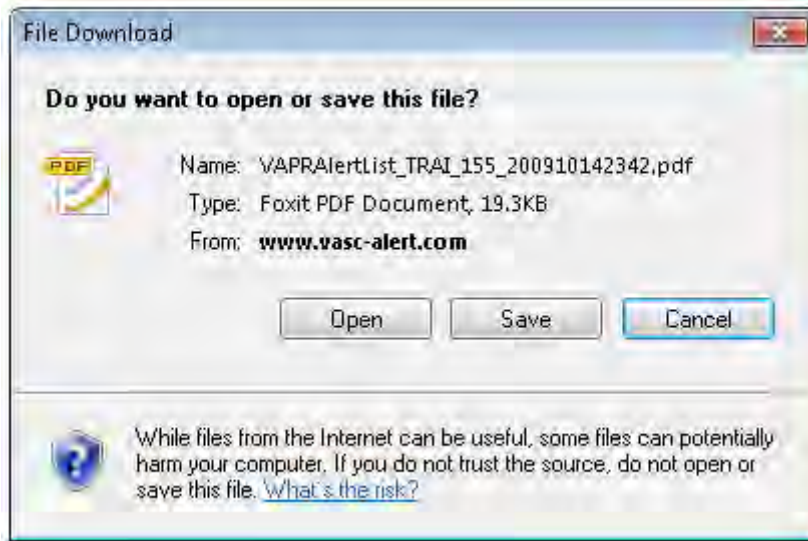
File Download

Do you want to open or save this file?

PDF

Name: VAPRAlertList_TRAI_155_200910142342.pdf

Type: Foxit PDF Document, 19.3KB

From: www.vasc-alert.com

Open Save Cancel

While files from the Internet can be useful, some files can potentially harm your computer. If you do not trust the source, do not open or save this file. What's the risk?